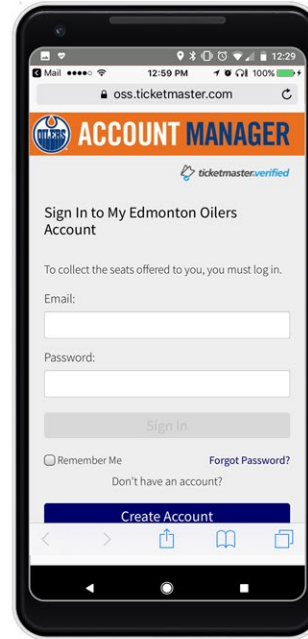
12:29
Mail 12:59 PM 100%
oss.ticketmaster.com
OILERS ACCOUNT MANAGER
ticketmaster.verified
Sign In to My Edmonton Oilers Account

To collect the seats offered to you, you must log in.

Email:

Password:

Sign In

Remember Me

Forgot Password?

Don't have an account?

Create Account